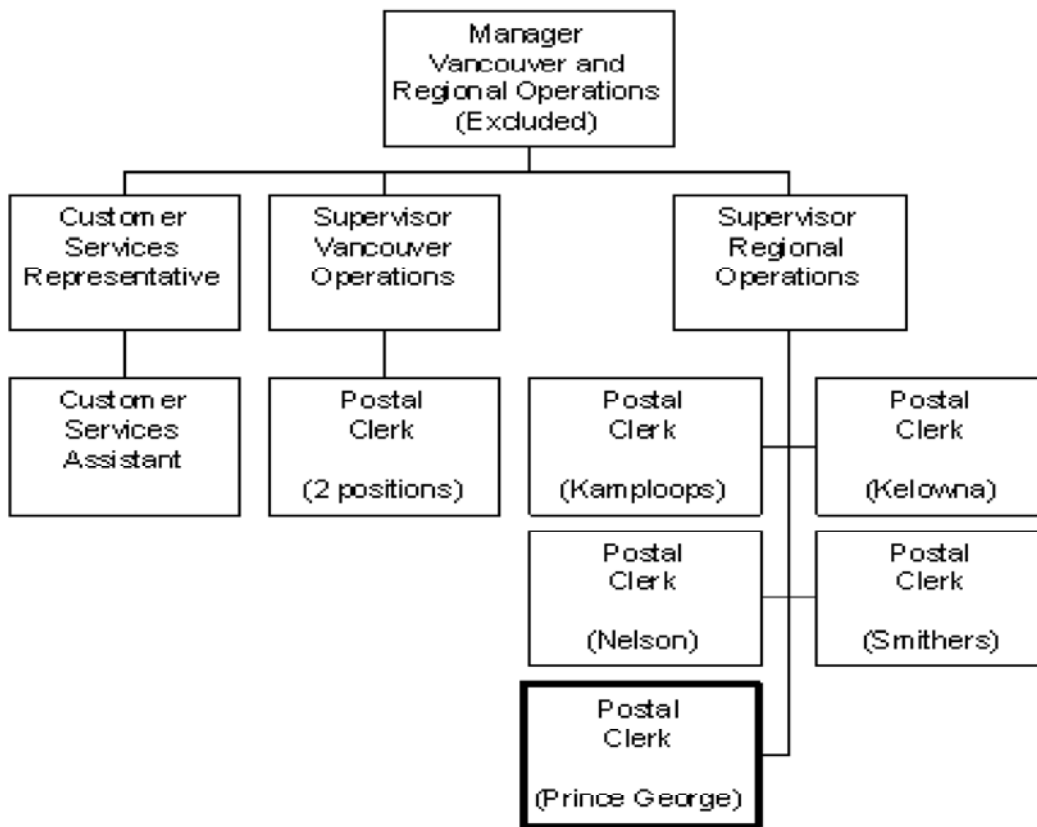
Manager
Vancouver and
Regional Operations
(Excluded)

Customer
Services
Representative

Supervisor
Vancouver
Operations

Supervisor
Regional
Operations

Customer
Services
Assistant

Postal
Clerk
(2 positions)

Postal
Clerk
(Kamploops)

Postal
Clerk
(Kelowna)

Postal
Clerk
(Nelson)

Postal
Clerk
(Smithers)

Postal
Clerk
(Prince George)